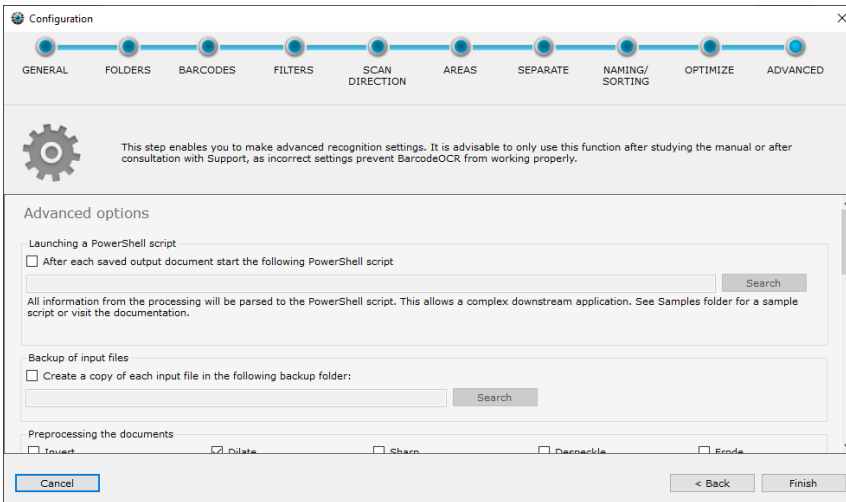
Configuration

GENERAL FOLDERS BARCODES FILTERS SCAN DIRECTION AREAS SEPARATE NAMING/ SORTING OPTIMIZE ADVANCED

This step enables you to make advanced recognition settings. It is advisable to only use this function after studying the manual or after consultation with Support, as incorrect settings prevent BarcodeOCR from working properly.

Advanced options

Launching a PowerShell script

After each saved output document start the following PowerShell script

Search

All information from the processing will be parsed to the PowerShell script. This allows a complex downstream application. See Samples folder for a sample script or visit the documentation.

Backup of input files

Create a copy of each input file in the following backup folder:

Search

Preprocessing the documents

Invert Dilate Sharp Despeckle Erode

Cancel

< Back Finish